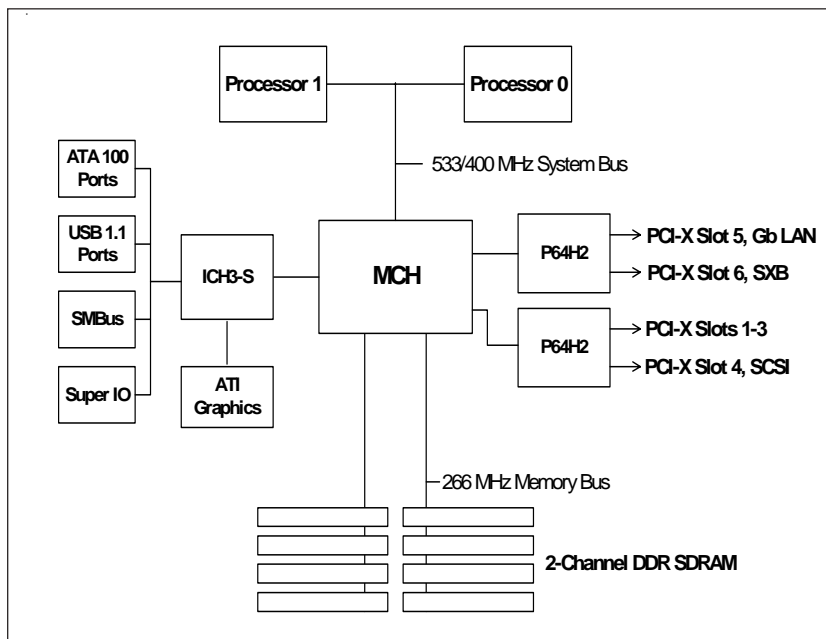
Processor 1

Processor 0

533/400 MHz System Bus

ATA 100 Ports

USB 1.1 Ports

SMBus

Super IO

ICH3-S

ATI Graphics

MCH

P64H2

P64H2

PCI-X Slot 5, Gb LAN

PCI-X Slot 6, SXB

PCI-X Slots 1-3

PCI-X Slot 4, SCSI

266 MHz Memory Bus

2-Channel DDR SDRAM